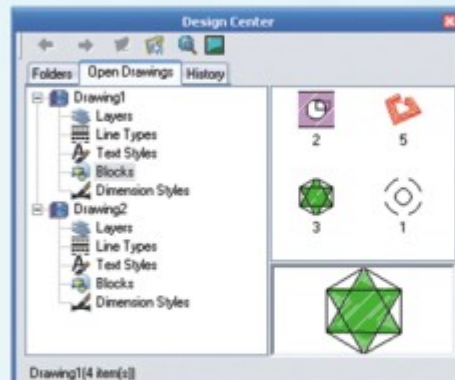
Design Center

Folders | Open Drawings | History

Drawing1
Layers
Line Types
Text Styles
Blocks
Dimension Styles
Drawing2
Layers
Line Types
Text Styles
Blocks
Dimension Styles

2
5
3
1

Drawing1(4 item(s))